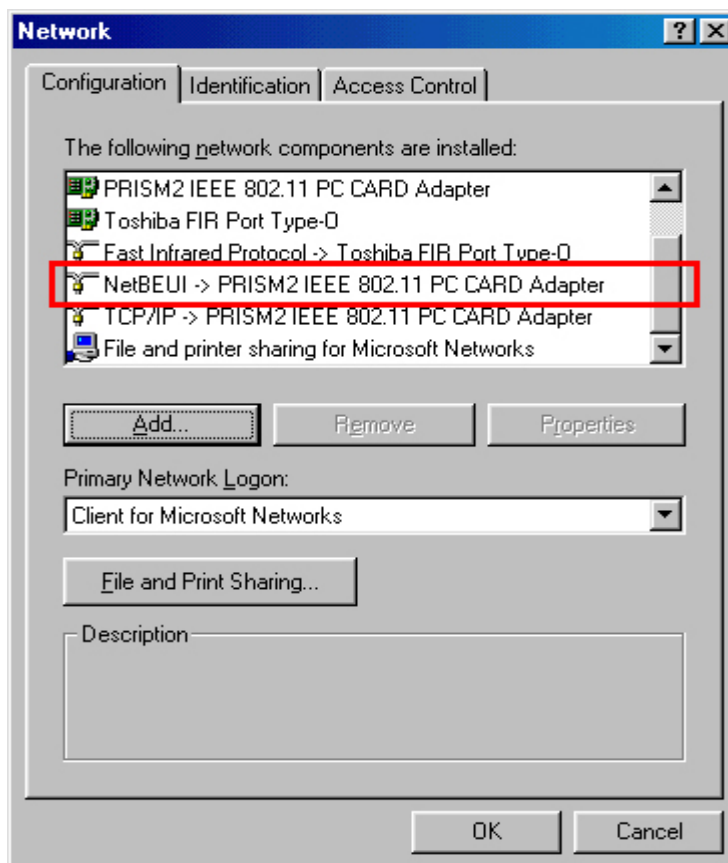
Network

?

Configuration | Identification | Access Control

The following network components are installed:

PRISM2 IEEE 802.11 PC CARD Adapter
Toshiba FIR Port Type-O
Fast Infrared Protocol -> Toshiba FIR Port Type-O
NetBEUI -> PRISM2 IEEE 802.11 PC CARD Adapter
TCP/IP -> PRISM2 IEEE 802.11 PC CARD Adapter
File and printer sharing for Microsoft Networks

Add... | Remove | Properties

Primary Network Logon:

Client for Microsoft Networks

File and Print Sharing...

Description

OK | Cancel